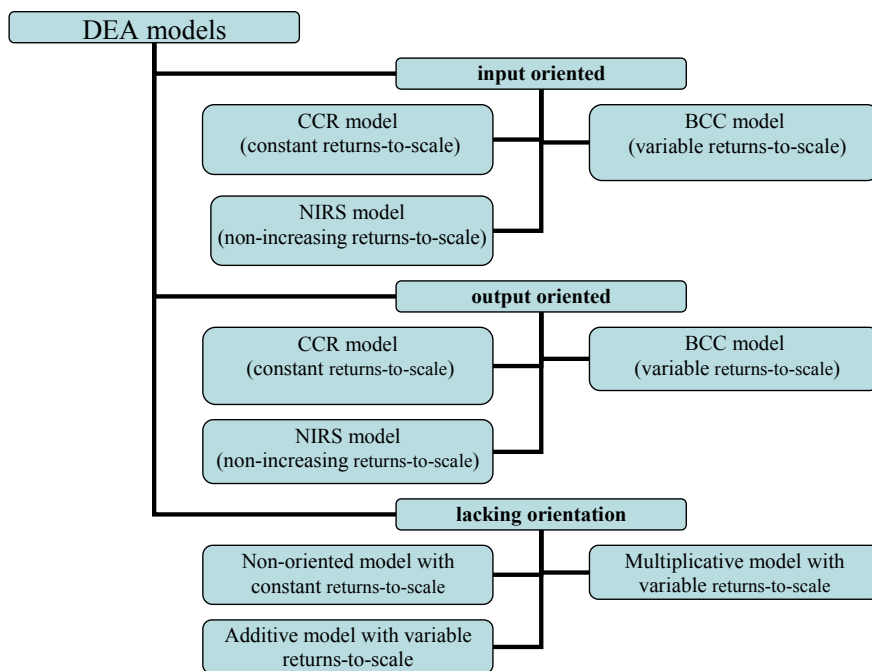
DEA models

input oriented

CCR model
(constant returns-to-scale)

BCC model
(variable returns-to-scale)

NIRS model
(non-increasing returns-to-scale)

output oriented

CCR model
(constant returns-to-scale)

BCC model
(variable returns-to-scale)

NIRS model
(non-increasing returns-to-scale)

lacking orientation

Non-oriented model with constant returns-to-scale

Multiplicative model with variable returns-to-scale

Additive model with variable returns-to-scale